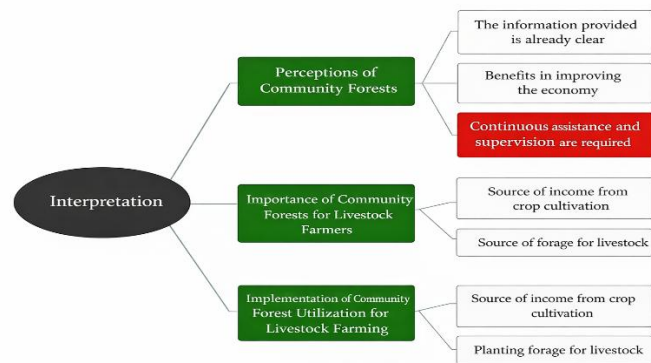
Interpretation

Perceptions of Community Forests

The information provided is already clear

Benefits in improving the economy

Continuous assistance and supervision are required

Importance of Community Forests for Livestock Farmers

Source of income from crop cultivation

Source of forage for livestock

Implementation of Community Forest Utilization for Livestock Farming

Source of income from crop cultivation

Planting forage for livestock